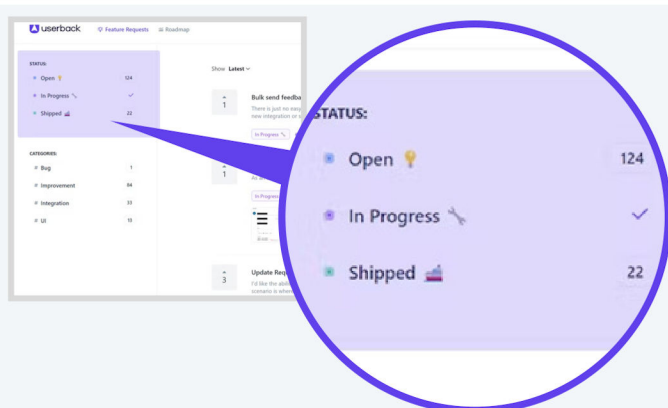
userback
Feature Requests
Roadmap

STATUS:
Open 💡 124
In Progress 🔧 ✓
Shipped 🚢 22

CATEGORIES:
Bug 1
Improvement 84
Integration 33
UI 15

Show Latest

1
Bulk send feedba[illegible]
There is just no way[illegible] new integration or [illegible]
In Progress 🔧

1
As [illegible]
In Progre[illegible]

3
Update Requ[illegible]
I'd like the abil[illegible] scenario is when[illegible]

STATUS:
Open 💡 124
In Progress 🔧 ✓
Shipped 🚢 22